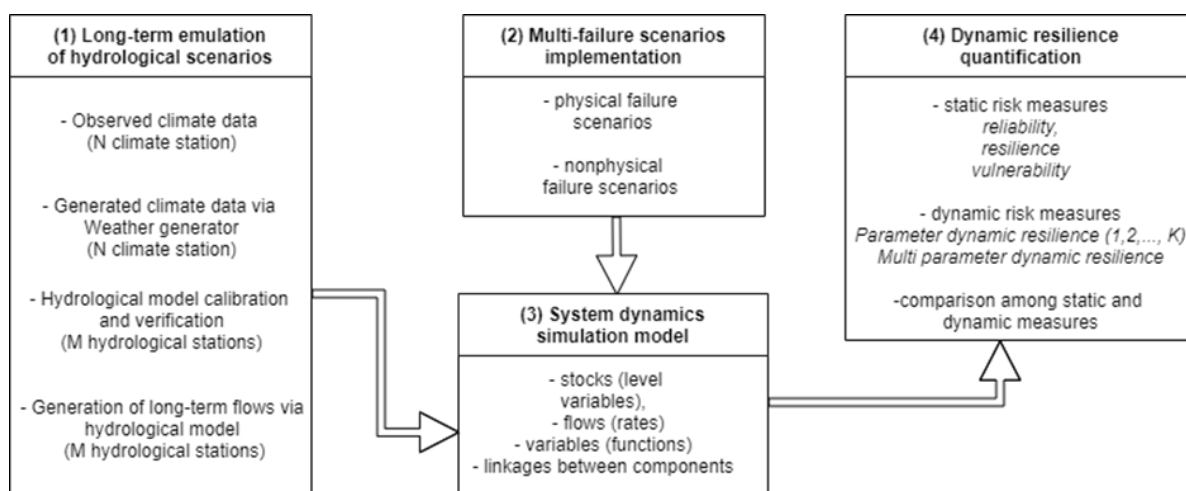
(1) Long-term emulation of hydrological scenarios

- Observed climate data (N climate station)

- Generated climate data via Weather generator (N climate station)

- Hydrological model calibration and verification (M hydrological stations)

- Generation of long-term flows via hydrological model (M hydrological stations)

(2) Multi-failure scenarios implementation

- physical failure scenarios

- nonphysical failure scenarios

(3) System dynamics simulation model

- stocks (level variables),
- flows (rates)
- variables (functions)
- linkages between components

(4) Dynamic resilience quantification

- static risk measures
*reliability,*
*resilience*
*vulnerability*

- dynamic risk measures
*Parameter dynamic resilience (1,2,..., K)*
*Multi parameter dynamic resilience*

-comparison among static and dynamic measures